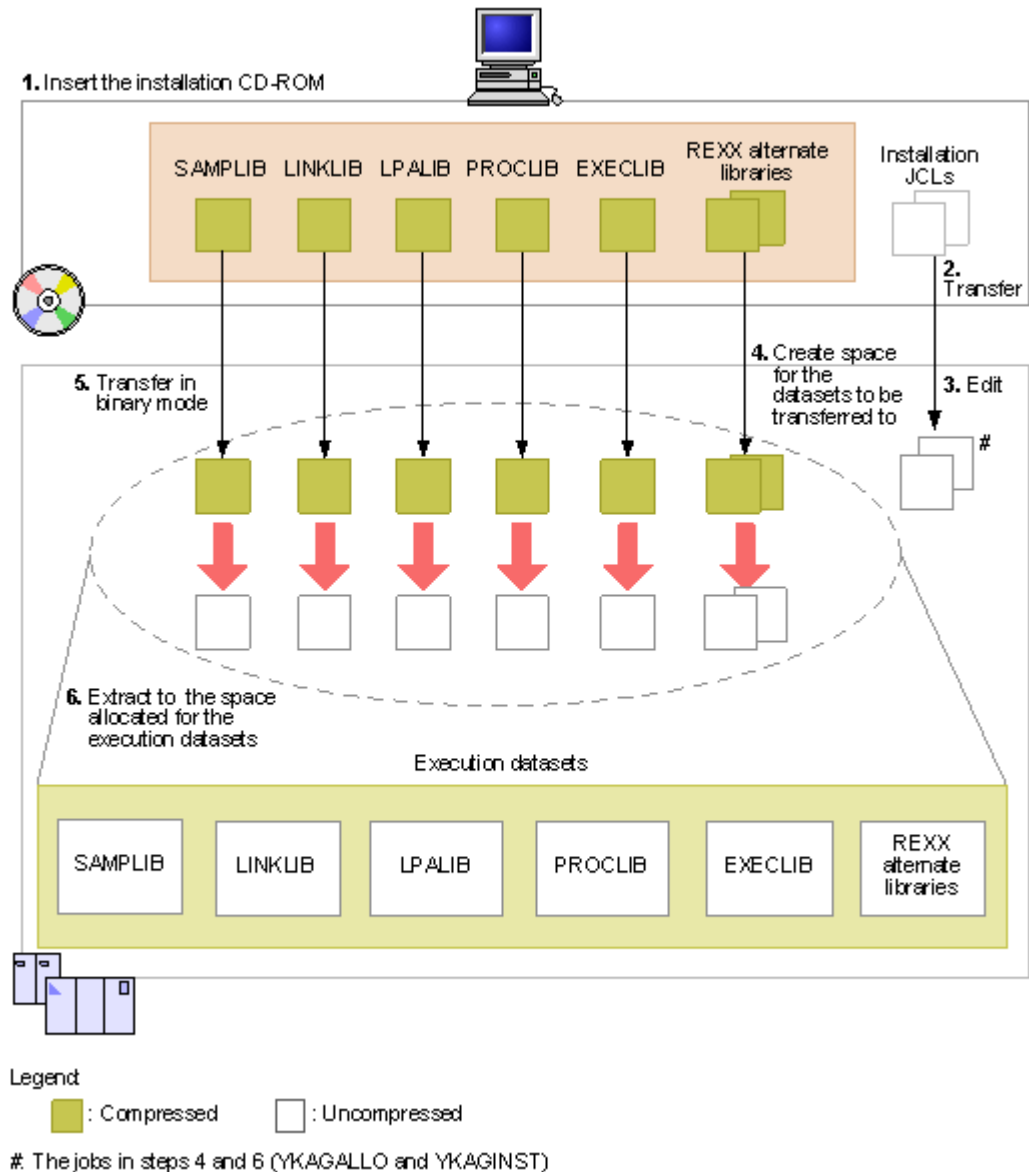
1. Insert the installation CD-ROM

SAMPLIB LINKLIB LPALIB PROCLIB EXECLIB REXX alternate libraries

Installation JCLs

2. Transfer

4. Create space for the datasets to be transferred to

3. Edit

5. Transfer in binary mode

#

6. Extract to the space allocated for the execution datasets

Execution datasets

SAMPLIB LINKLIB LPALIB PROCLIB EXECLIB REXX alternate libraries

Legend

: Compressed : Uncompressed

#: The jobs in steps 4 and 6 (YKAGALLO and YKAGINST)